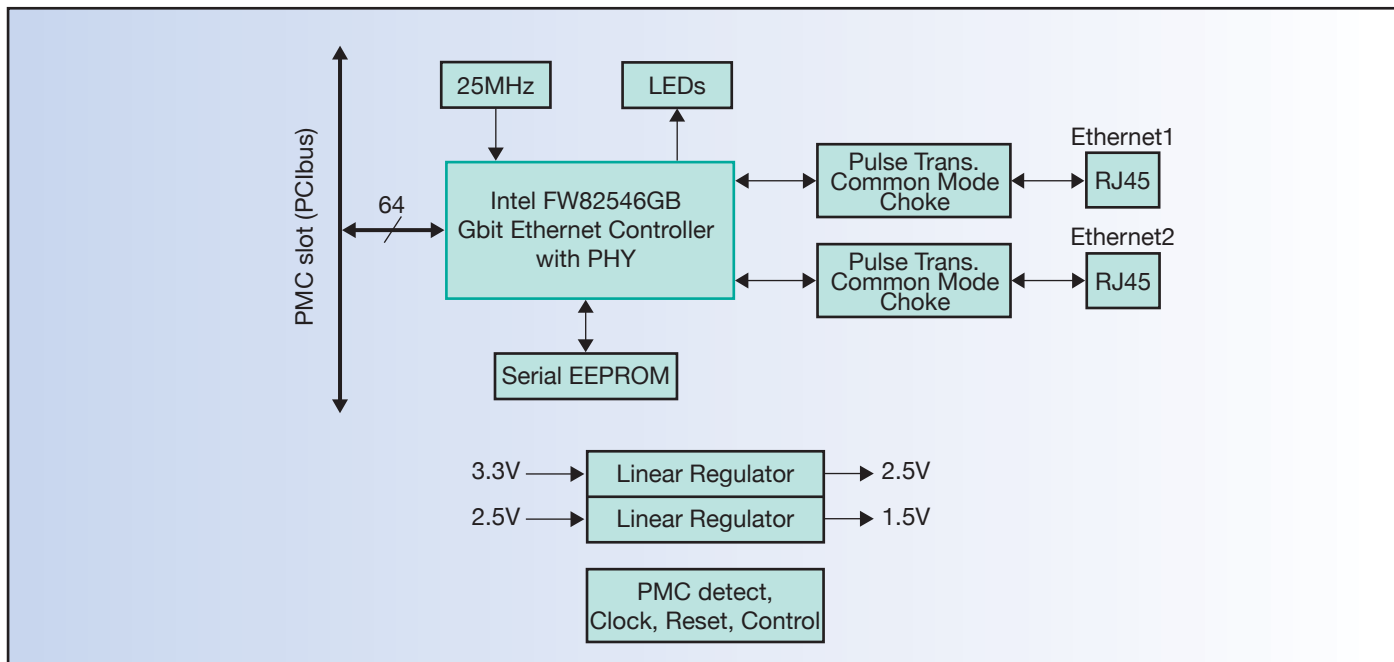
PMC slot (PCIbus)

64

25MHz

LEDs

Intel FW82546GB Gbit Ethernet Controller with PHY

Serial EEPROM

Pulse Trans. Common Mode Choke

Ethernet1

RJ45

Pulse Trans. Common Mode Choke

Ethernet2

RJ45

3.3V

Linear Regulator

2.5V

2.5V

Linear Regulator

1.5V

PMC detect, Clock, Reset, Control